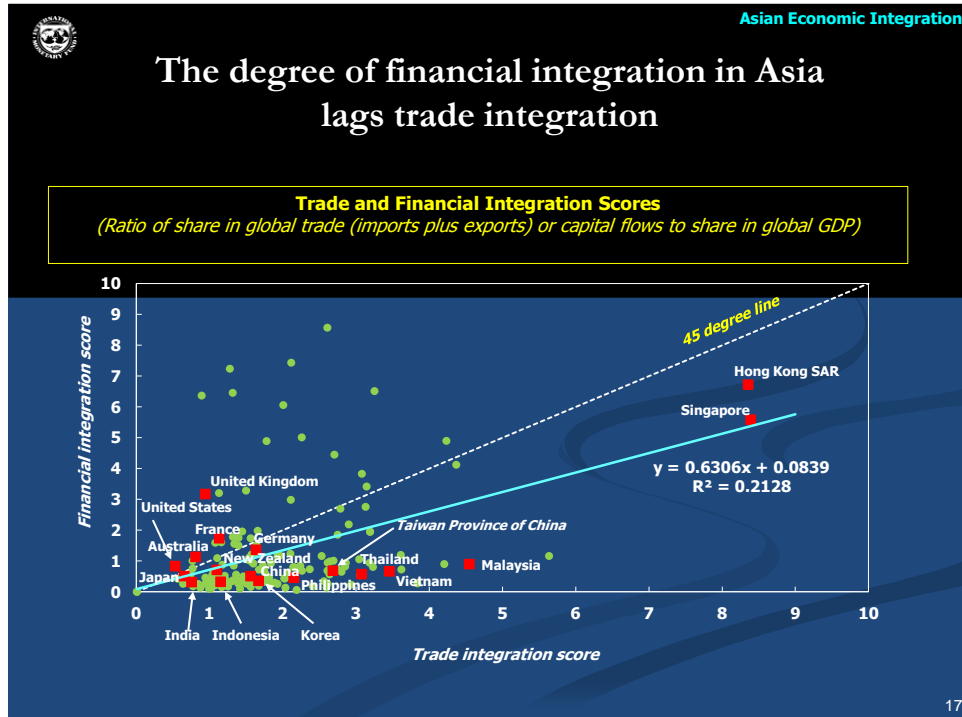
Asian Economic Integration

The degree of financial integration in Asia lags trade integration

Trade and Financial Integration Scores
(Ratio of share in global trade (imports plus exports) or capital flows to share in global GDP)

Financial integration score

Trade integration score

45 degree line

Hong Kong SAR

Singapore

$y = 0.6306x + 0.0839$
$R^2 = 0.2128$

United Kingdom

United States

France

Germany

Australia

New Zealand

China

Japan

Taiwan Province of China

Thailand

Malaysia

Vietnam

Philippines

India

Indonesia

Korea

0 1 2 3 4 5 6 7 8 9 10

0 1 2 3 4 5 6 7 8 9 10

17